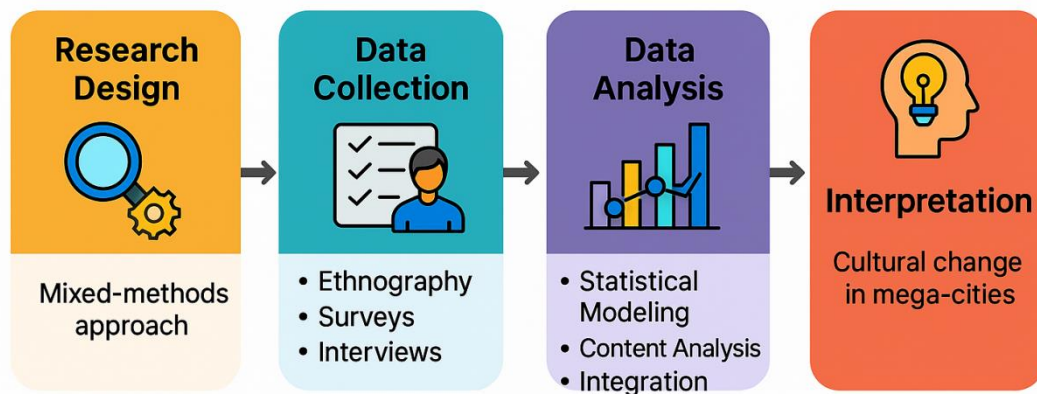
Research Design

Mixed-methods approach

Data Collection

• Ethnography
• Surveys
• Interviews

Data Analysis

• Statistical Modeling
• Content Analysis
• Integration

Interpretation

Cultural change in mega-cities